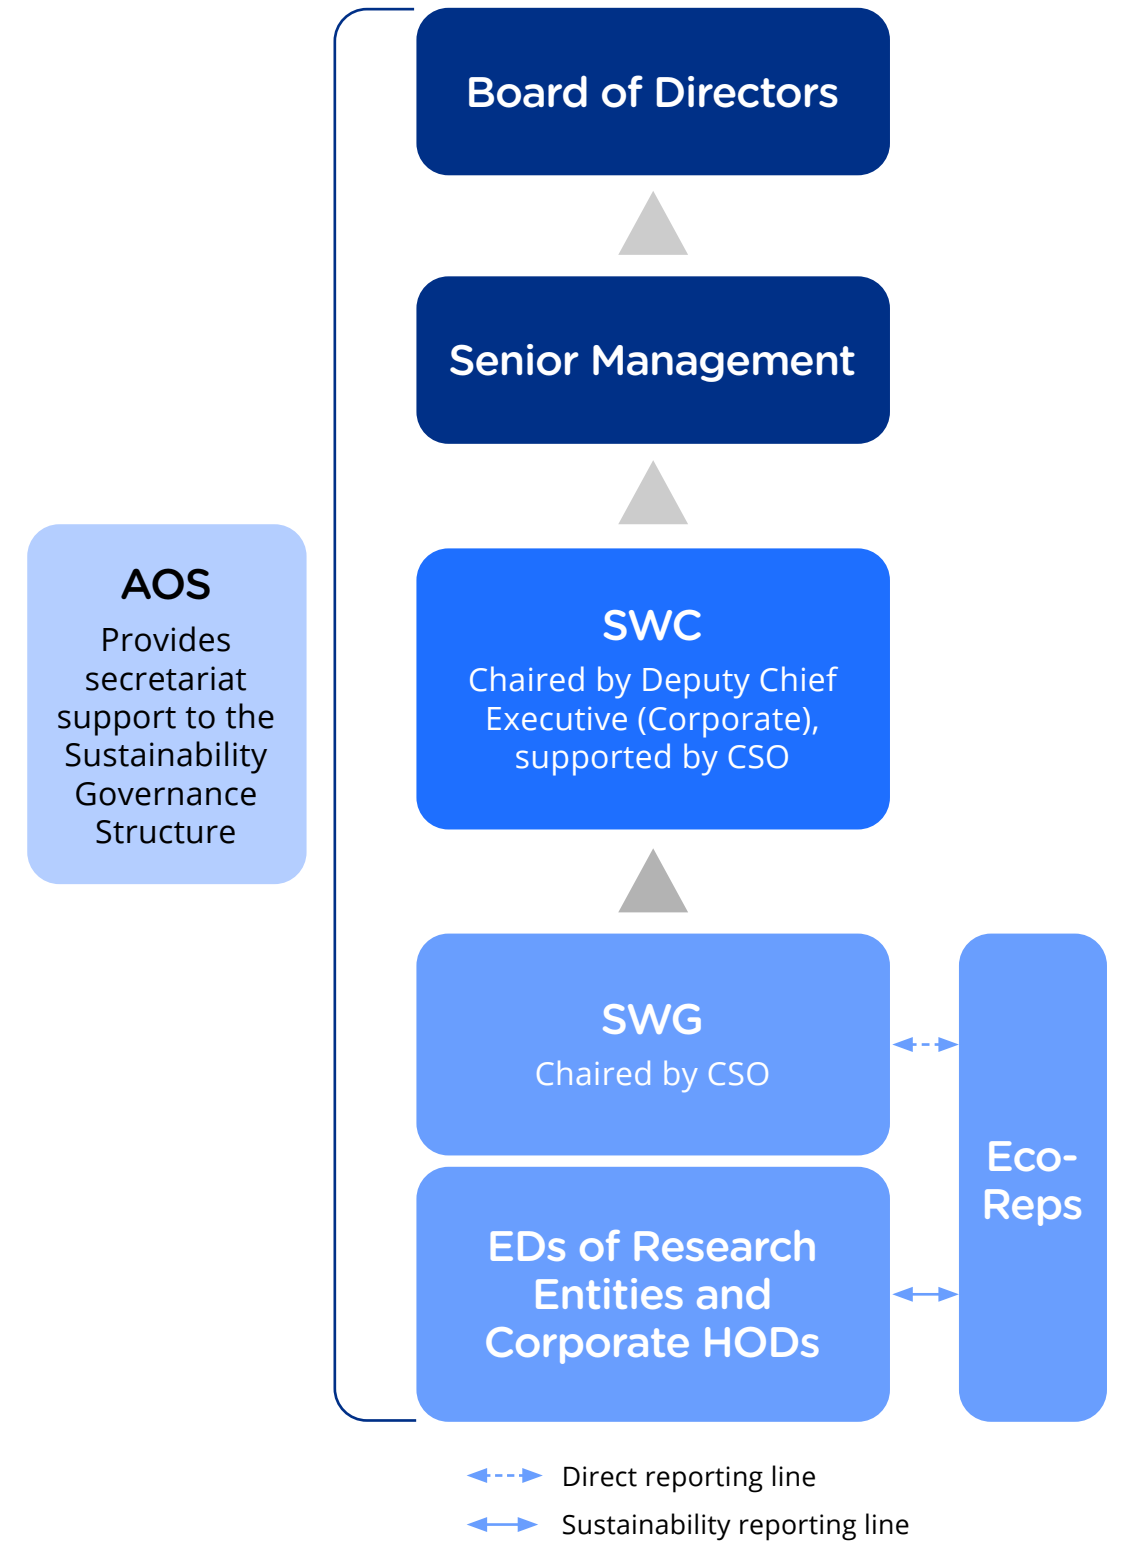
Board of Directors

Senior Management

SWC
Chaired by Deputy Chief Executive (Corporate), supported by CSO

AOS
Provides secretariat support to the Sustainability Governance Structure

SWG
Chaired by CSO

EDs of Research Entities and Corporate HODs

Eco-Reps

Direct reporting line
Sustainability reporting line